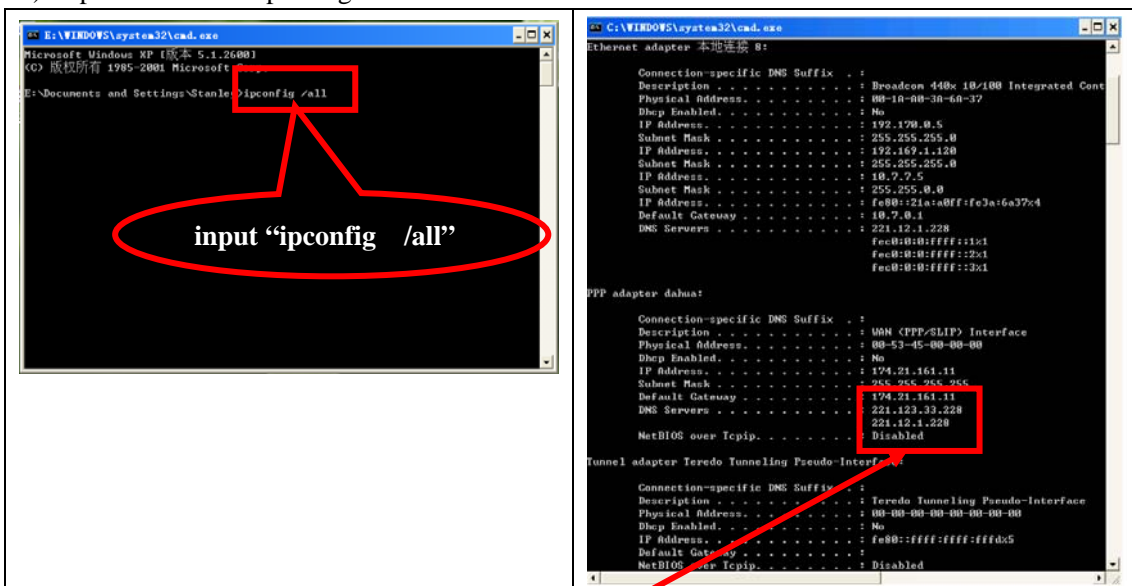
E:\WINDOWS\system32\cmd.exe

Microsoft Windows XP [版本 5.1.2600]
(C) 版权所有 1985-2001 Microsoft Corp.

E:\Documents and Settings\Stanley>ipconfig /all

input "ipconfig /all"

C:\WINDOWS\system32\cmd.exe

Ethernet adapter 本地连接 8:

Connection-specific DNS Suffix . :
Description . . . . . . . . . . . : Broadcom 440x 10/100 Integrated Cont
Physical Address. . . . . . . . . : 00-1A-A0-3A-6A-37
Dhcp Enabled. . . . . . . . . . . : No
IP Address. . . . . . . . . . . . : 192.170.0.5
Subnet Mask . . . . . . . . . . . : 255.255.255.0
IP Address. . . . . . . . . . . . : 192.169.1.120
Subnet Mask . . . . . . . . . . . : 255.255.255.0
IP Address. . . . . . . . . . . . : 10.7.7.5
Subnet Mask . . . . . . . . . . . : 255.255.0.0
IP Address. . . . . . . . . . . . : fe80::21a:a0ff:fe3a:6a37%4
Default Gateway . . . . . . . . . : 10.7.0.1
DNS Servers . . . . . . . . . . . : 221.12.1.228
fec0:0:0:ffff::1%1
fec0:0:0:ffff::2%1
fec0:0:0:ffff::3%1

PPP adapter dahua:

Connection-specific DNS Suffix . :
Description . . . . . . . . . . . : WAN (PPP/SLIP) Interface
Physical Address. . . . . . . . . : 00-53-45-00-00-00
Dhcp Enabled. . . . . . . . . . . : No
IP Address. . . . . . . . . . . . : 174.21.161.11
Subnet Mask . . . . . . . . . . . : 255.255.255.255
Default Gateway . . . . . . . . . : 174.21.161.11
DNS Servers . . . . . . . . . . . : 221.123.33.228
221.12.1.228
NetBIOS over Tcpip. . . . . . . . : Disabled

Tunnel adapter Teredo Tunneling Pseudo-Interface:

Connection-specific DNS Suffix . :
Description . . . . . . . . . . . : Teredo Tunneling Pseudo-Interface
Physical Address. . . . . . . . . : 00-00-00-00-00-00-00-00
Dhcp Enabled. . . . . . . . . . . : No
IP Address. . . . . . . . . . . . : fe80::ffff:ffff:fffd%5
Default Gateway . . . . . . . . . :
NetBIOS over Tcpip. . . . . . . . : Disabled